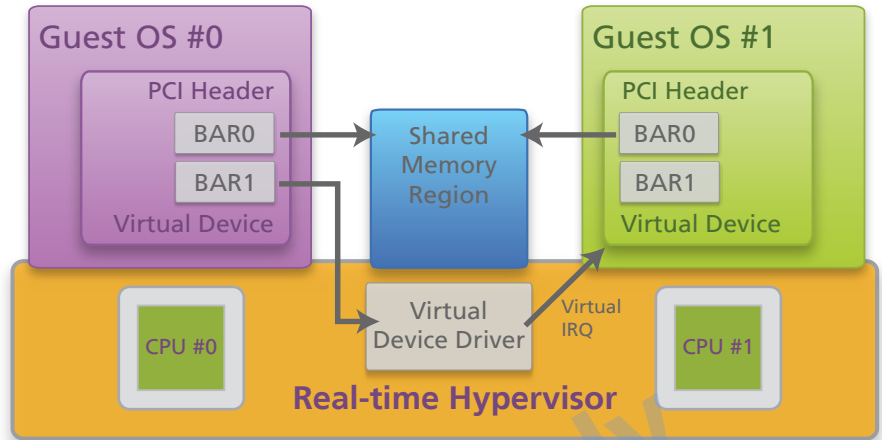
Guest OS #0

PCI Header

BAR0

BAR1

Virtual Device

Shared Memory Region

Guest OS #1

PCI Header

BAR0

BAR1

Virtual Device

CPU #0

Virtual Device Driver

Virtual IRQ

CPU #1

Real-time Hypervisor